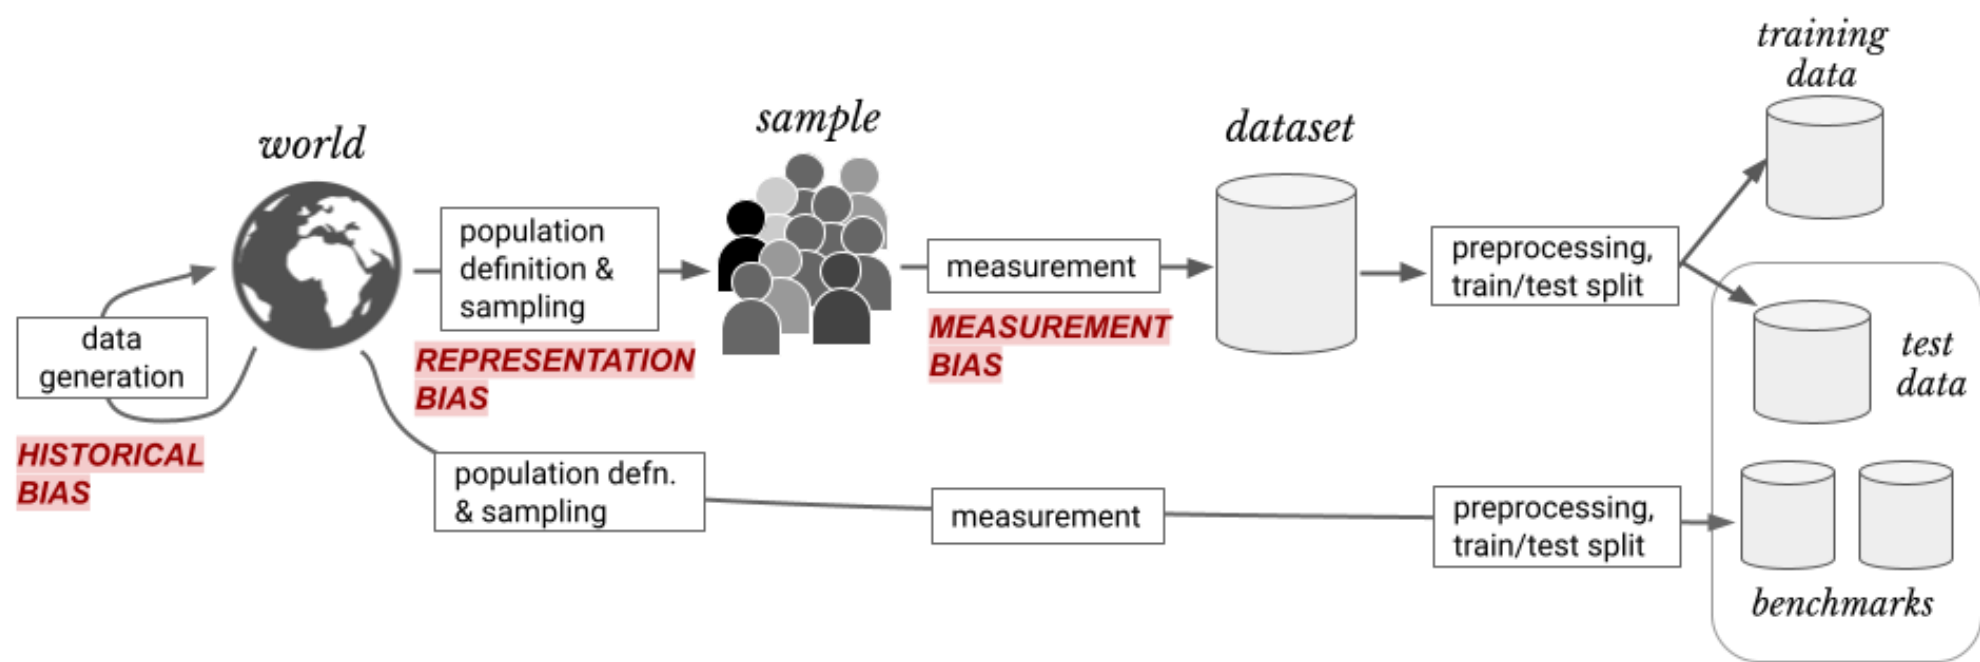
world

data generation

HISTORICAL BIAS

population definition & sampling

REPRESENTATION BIAS

sample

measurement

MEASUREMENT BIAS

dataset

preprocessing, train/test split

training data

test data

population defn. & sampling

measurement

preprocessing, train/test split

benchmarks